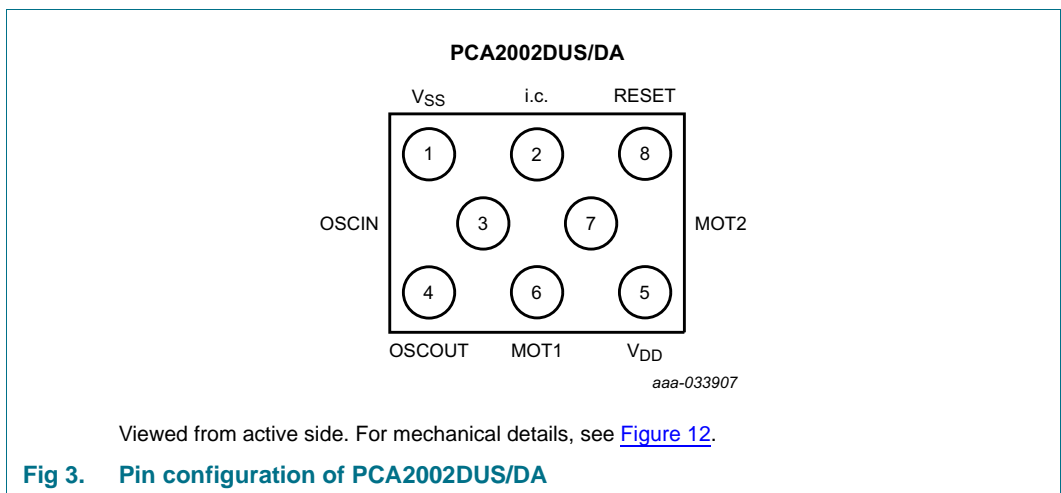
PCA2002DUS/DA

$V_{SS}$ i.c. RESET

1 2 8

OSCIN 3 7 MOT2

4 6 5

OSCOUT MOT1 $V_{DD}$

aaa-033907

Viewed from active side. For mechanical details, see Figure 12.

Fig 3. Pin configuration of PCA2002DUS/DA